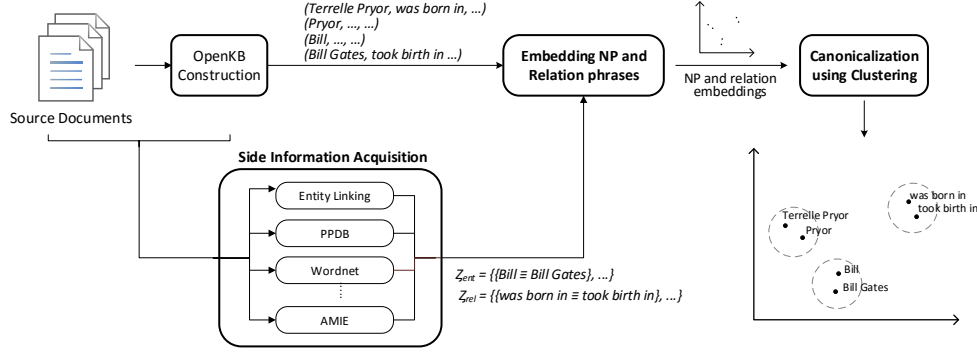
Source Documents

OpenKB Construction

(Terrelle Pryor, was born in, ...)
(Pryor, ..., ...)
(Bill, ..., ...)
(Bill Gates, took birth in ...)

Embedding NP and Relation phrases

NP and relation embeddings

Canonicalization using Clustering

Side Information Acquisition

Entity Linking

PPDB

Wordnet

AMIE

$Z_{ent}$ = {{Bill ≡ Bill Gates}, ...}
$Z_{rel}$ = {{was born in ≡ took birth in}, ...}

Terrelle Pryor
Pryor

was born in
took birth in

Bill
Bill Gates